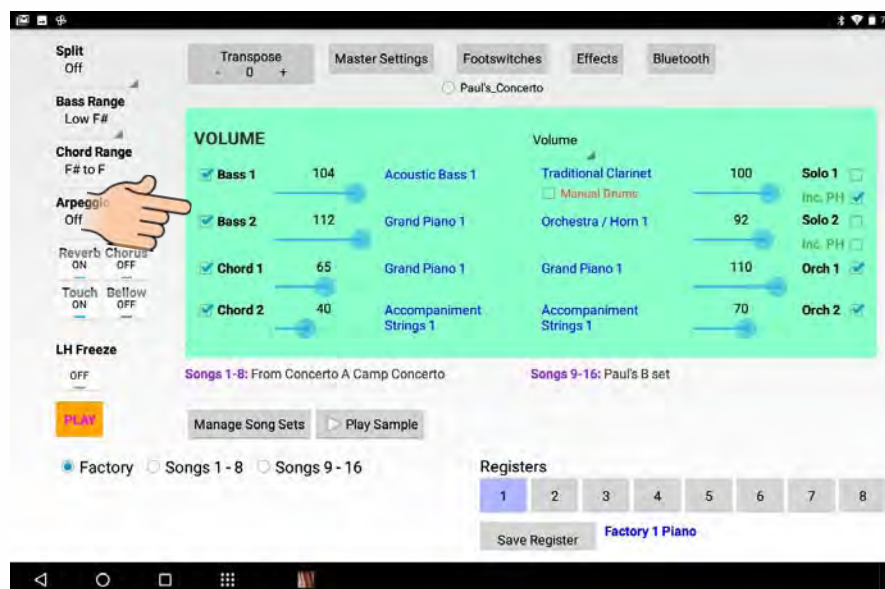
Split
Off

Bass Range
Low F#

Chord Range
F# to F

Arpeggio
Off

Reverb ON
Chorus OFF

Touch ON
Bellow OFF

LH Freeze
OFF

PLAY

Transpose
- 0 +

Master Settings

Footswitches

Effects

Bluetooth

Paul's_Concerto

VOLUME

Volume

| | | | | | | |
|---|---|---|---|---|---|---|
| Bass 1 | 104 | Acoustic Bass 1 | Traditional Clarinet | 100 | Solo 1 | |
| | | | Manual Drums | | Inc. PH | |
| Bass 2 | 112 | Grand Piano 1 | Orchestra / Horn 1 | 92 | Solo 2 | |
| | | | | | Inc. PH | |
| Chord 1 | 65 | Grand Piano 1 | Grand Piano 1 | 110 | Orch 1 | |
| Chord 2 | 40 | Accompaniment Strings 1 | Accompaniment Strings 1 | 70 | Orch 2 | |

Songs 1-8: From Concerto A Camp Concerto

Songs 9-16: Paul's B set

Manage Song Sets

Play Sample

Factory Songs 1 - 8 Songs 9 - 16

Registers

1 2 3 4 5 6 7 8

Save Register

Factory 1 Piano